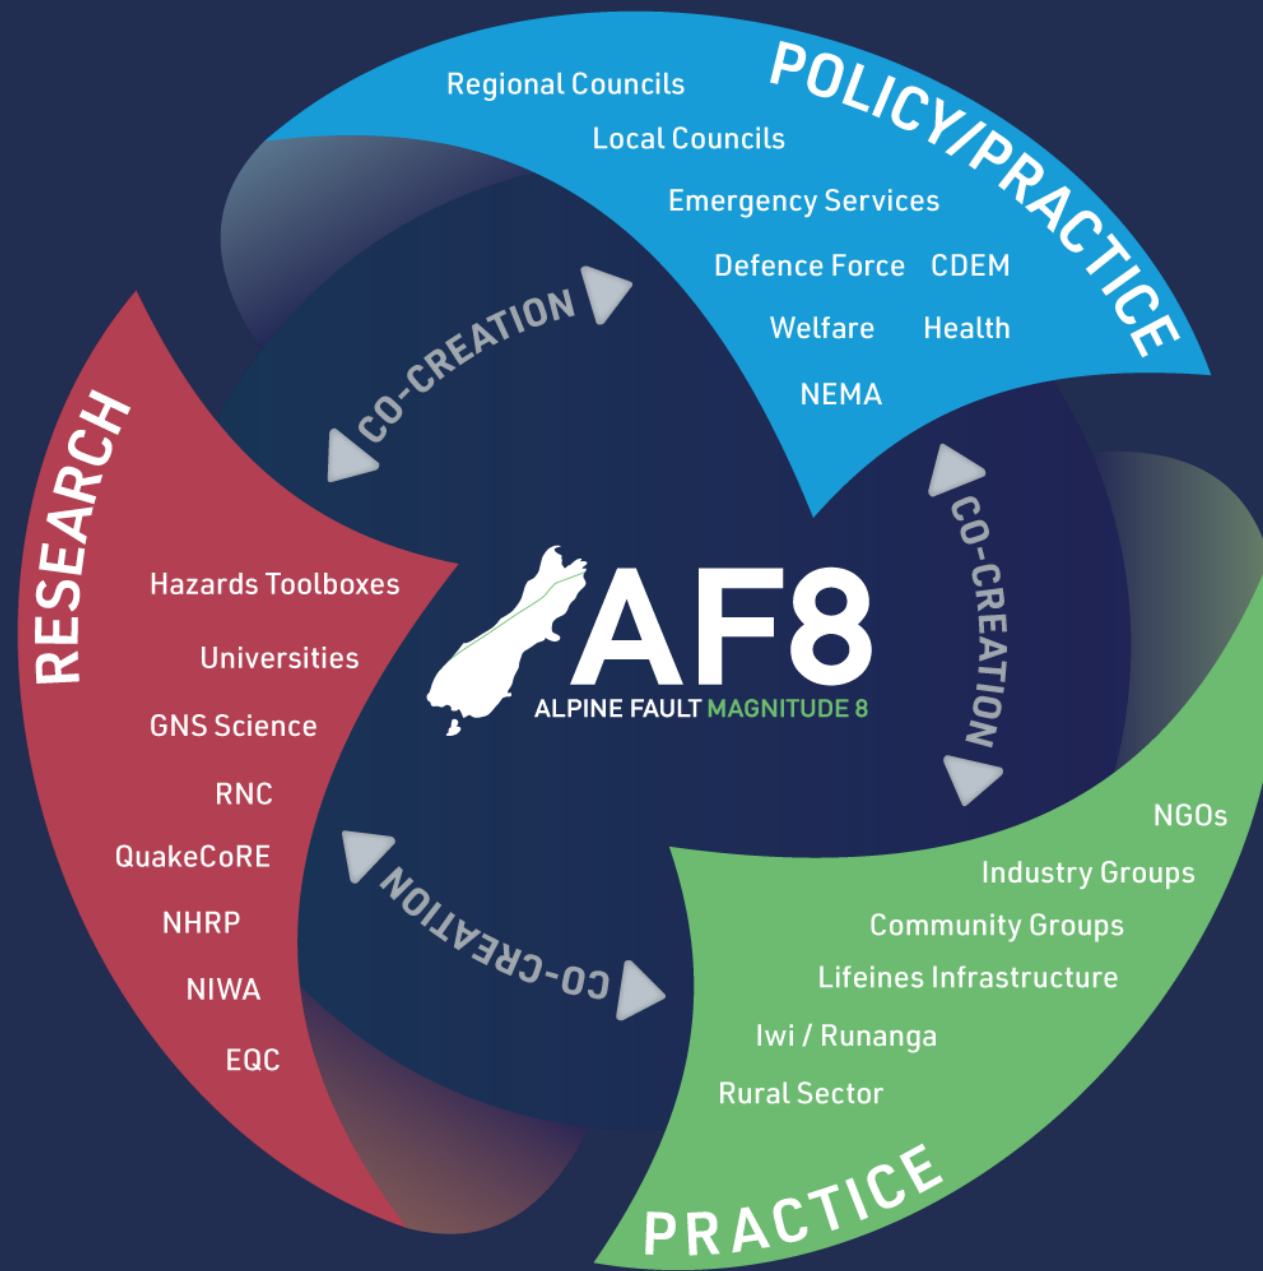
POLICY/PRACTICE

Regional Councils

Local Councils

Emergency Services

Defence Force CDEM

Welfare Health

NEMA

CO-CREATION

RESEARCH

Hazards Toolboxes

Universities

GNS Science

RNC

QuakeCoRE

NHRP

NIWA

EQC

AF8

ALPINE FAULT MAGNITUDE 8

CO-CREATION

CO-CREATION

NGOs

Industry Groups

Community Groups

Lifeines Infrastructure

Iwi / Runanga

Rural Sector

PRACTICE